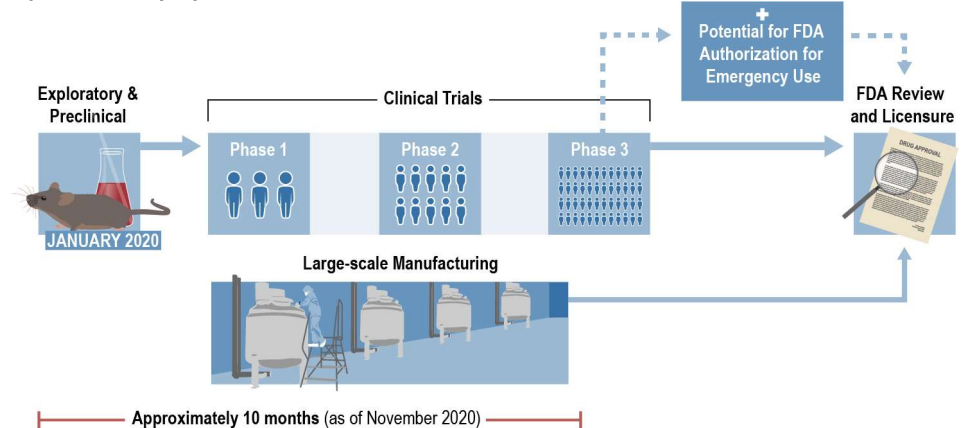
Exploratory & Preclinical

JANUARY 2020

Clinical Trials

Phase 1

Phase 2

Phase 3

Potential for FDA Authorization for Emergency Use

FDA Review and Licensure

DRUG APPROVAL

Large-scale Manufacturing

Approximately 10 months (as of November 2020)